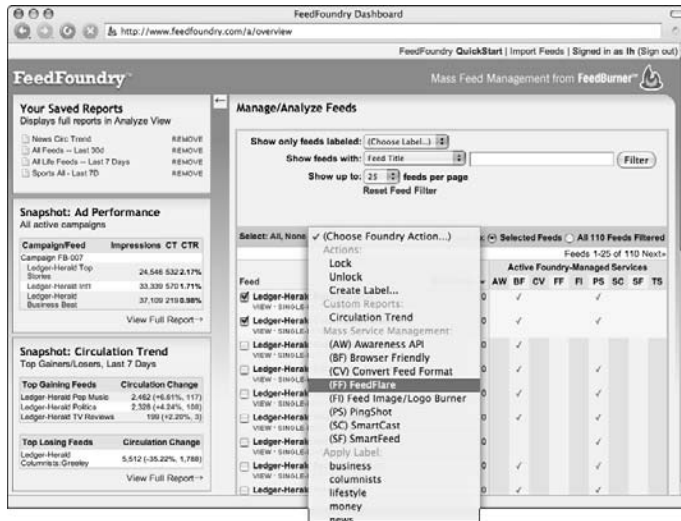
FeedFoundry Dashboard

http://www.feedfoundry.com/a/overview

FeedFoundry QuickStart | Import Feeds | Signed in as lh (Sign out)

FeedFoundry

Mass Feed Management from FeedBurner

Your Saved Reports
Displays full reports in Analyze View

News Circ Trend REMOVE
All Feeds -- Last 30d REMOVE
All Life Feeds -- Last 7 Days REMOVE
Sports All - Last 7D REMOVE

Snapshot: Ad Performance
All active campaigns

| Campaign/Feed | Impressions | CT | CTR |
|---|---|---|---|
| Campaign FB-007 | | | |
| Ledger-Herald Top Stories | 24,546 | 532 | 2.17% |
| Ledger-Herald Intl | 33,339 | 570 | 1.71% |
| Ledger-Herald Business Beat | 37,109 | 219 | 0.98% |

View Full Report→

Snapshot: Circulation Trend
Top Gainers/Losers, Last 7 Days

| Top Gaining Feeds | Circulation Change |
|---|---|
| Ledger-Herald Pop Music | 2,462 (+6.61%, 117) |
| Ledger-Herald Politics | 2,328 (+4.24%, 158) |
| Ledger-Herald TV Reviews | 199 (+2.20%, 3) |

| Top Losing Feeds | Circulation Change |
|---|---|
| Ledger-Herald Columnists:Greeley | 5,512 (-35.22%, 1,788) |

View Full Report→

Manage/Analyze Feeds

Show only feeds labeled: (Choose Label...)
Show feeds with: Feed Title
Filter
Show up to: 25 feeds per page
Reset Feed Filter

Select: All, None
✓ (Choose Foundry Action...)
Actions:
Lock
Unlock
Create Label...
Custom Reports:
Circulation Trend
Mass Service Management:
(AW) Awareness API
(BF) Browser Friendly
(CV) Convert Feed Format
(FF) FeedFlare
(FI) Feed Image/Logo Burner
(PS) PingShot
(SC) SmartCast
(SF) SmartFeed
Apply Label:
business
columnists
lifestyle
money
news

s: Selected Feeds All 110 Feeds Filtered
Feeds 1-25 of 110 Next»
Feed
Active Foundry-Managed Services
AW BF CV FF FI PS SC SF TS
Ledger-Herald
VIEW · SINGLE
Ledger-Herald
VIEW · SINGLE
Ledger-Herald
VIEW · SINGLE
Ledger-Herald
VIEW · SINGLE
Ledger-Herald
VIEW · SINGLE
Ledger-Herald
VIEW · SINGLE
Ledger-Herald
VIEW · SINGLE
Ledger-Herald
VIEW · SINGLE
Ledger-Herald